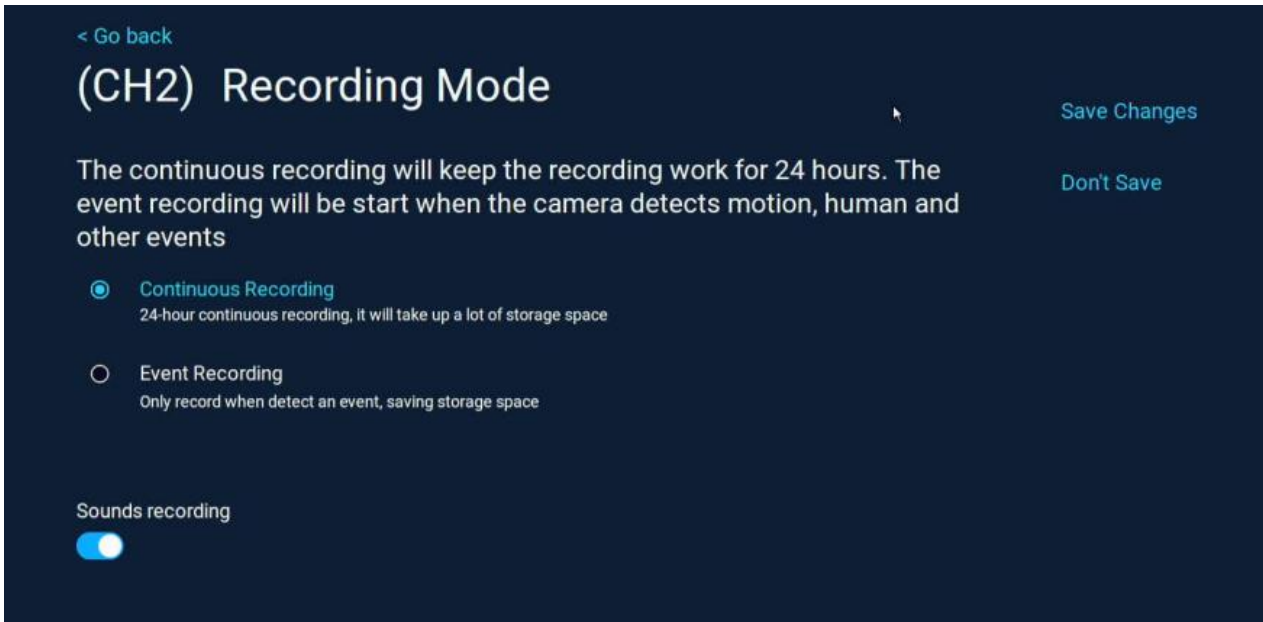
< Go back

(CH2) Recording Mode

Save Changes

Don't Save

The continuous recording will keep the recording work for 24 hours. The event recording will be start when the camera detects motion, human and other events

Continuous Recording
24-hour continuous recording, it will take up a lot of storage space

Event Recording
Only record when detect an event, saving storage space

Sounds recording